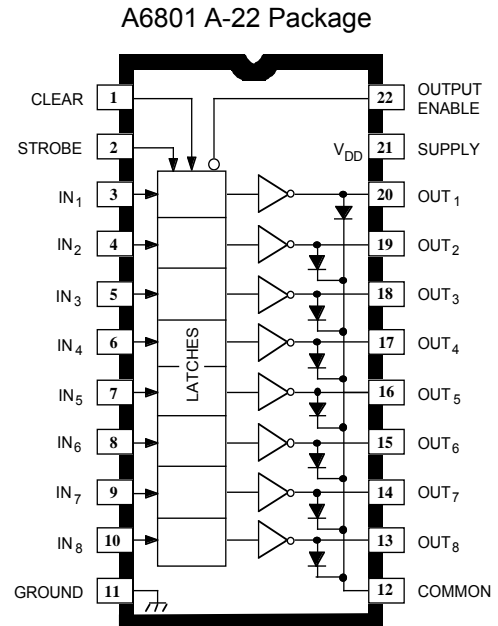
A6801 A-22 Package

CLEAR 1
STROBE 2
$IN_1$ 3
$IN_2$ 4
$IN_3$ 5
$IN_4$ 6
$IN_5$ 7
$IN_6$ 8
$IN_7$ 9
$IN_8$ 10
GROUND 11

LATCHES

$V_{DD}$

22 OUTPUT ENABLE
21 SUPPLY
20 $OUT_1$
19 $OUT_2$
18 $OUT_3$
17 $OUT_4$
16 $OUT_5$
15 $OUT_6$
14 $OUT_7$
13 $OUT_8$
12 COMMON